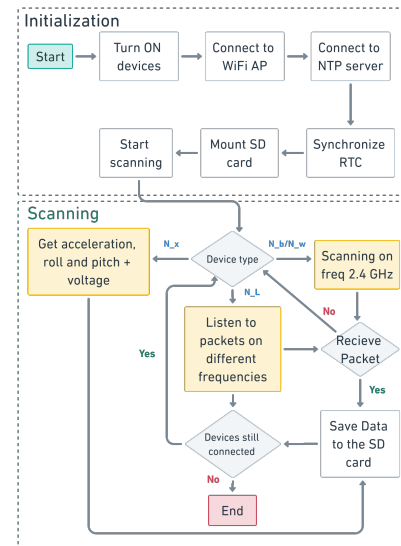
Initialization

Start

Turn ON devices

Connect to WiFi AP

Connect to NTP server

Synchronize RTC

Mount SD card

Start scanning

Scanning

Get acceleration, roll and pitch + voltage

N_x

Device type

N_b/N_w

Scanning on freq 2.4 GHz

N_L

No

Listen to packets on different frequencies

Recieve Packet

Yes

Yes

Devices still connected

Save Data to the SD card

No

End